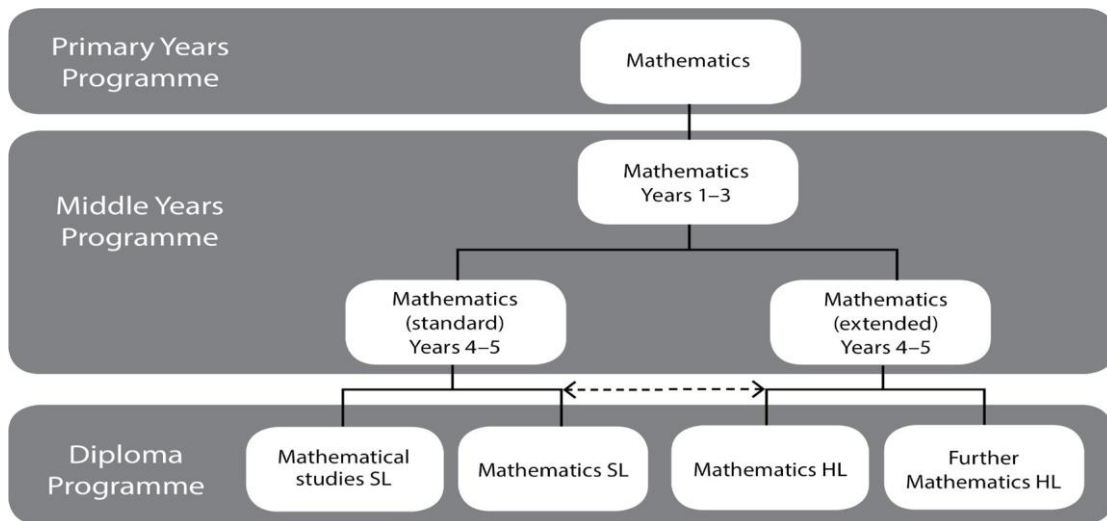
Primary Years Programme

Mathematics

Middle Years Programme

Mathematics Years 1–3

Mathematics (standard) Years 4–5

Mathematics (extended) Years 4–5

Diploma Programme

Mathematical studies SL

Mathematics SL

Mathematics HL

Further Mathematics HL